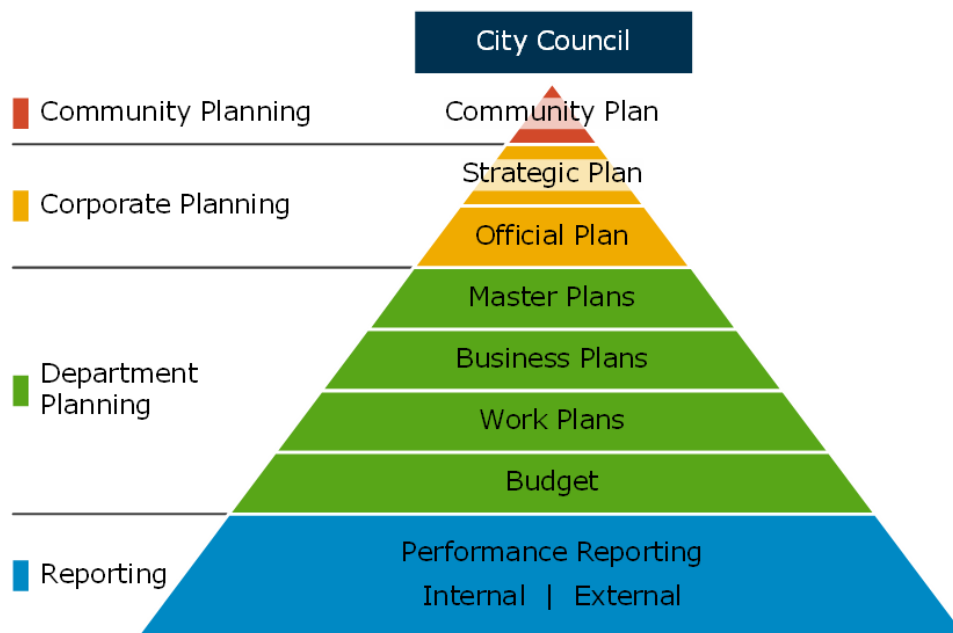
City Council

Community Planning

Community Plan

Corporate Planning

Strategic Plan

Official Plan

Department Planning

Master Plans

Business Plans

Work Plans

Budget

Reporting

Performance Reporting

Internal | External